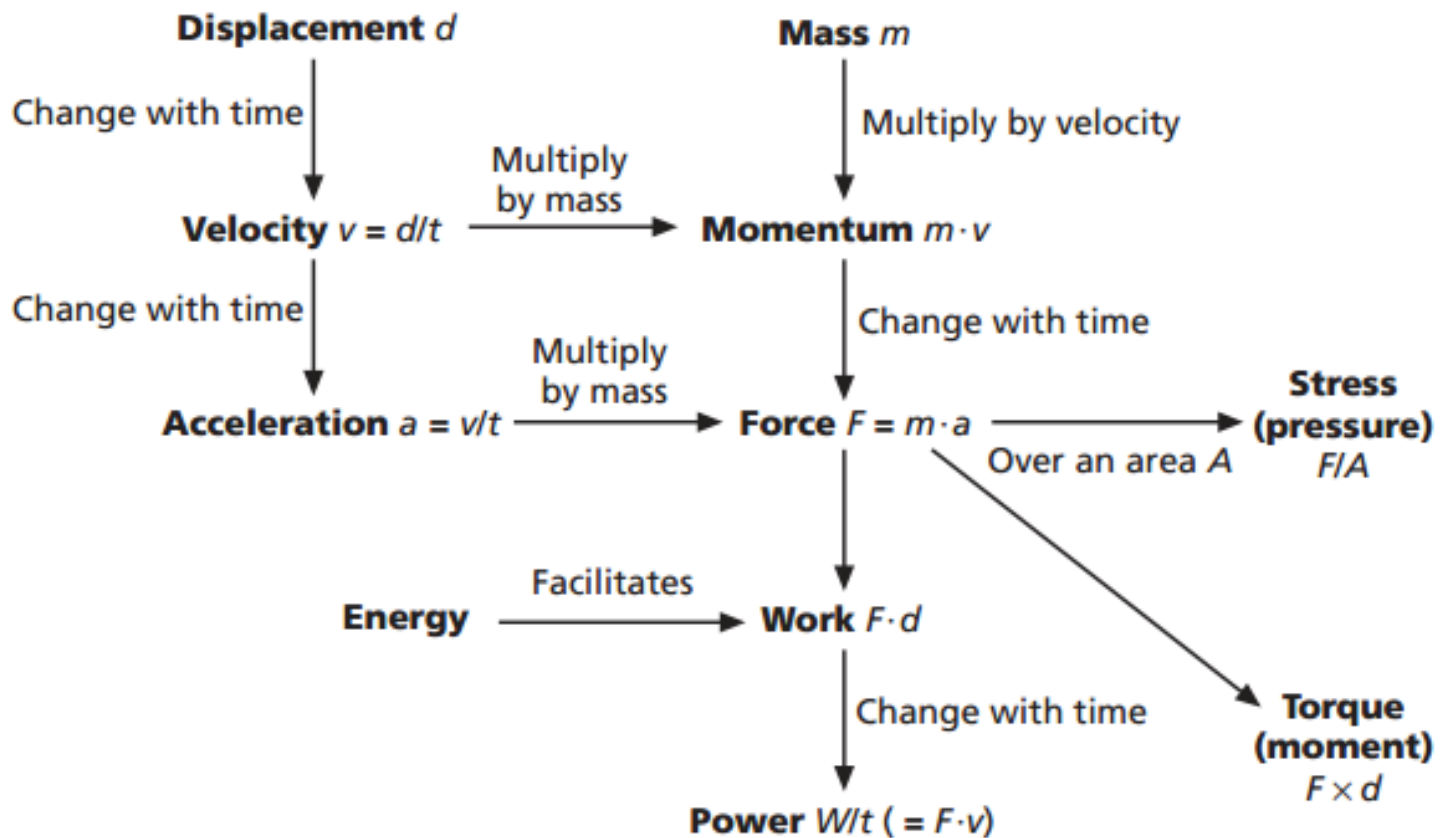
Displacement $d$

Mass $m$

Change with time

Multiply by velocity

Velocity $v = d/t$

Multiply by mass

Momentum $m \cdot v$

Change with time

Change with time

Acceleration $a = v/t$

Multiply by mass

Force $F = m \cdot a$

Stress (pressure) $F/A$

Over an area $A$

Energy

Facilitates

Work $F \cdot d$

Change with time

Torque (moment) $F \times d$

Power $W/t$ ( $= F \cdot v$)